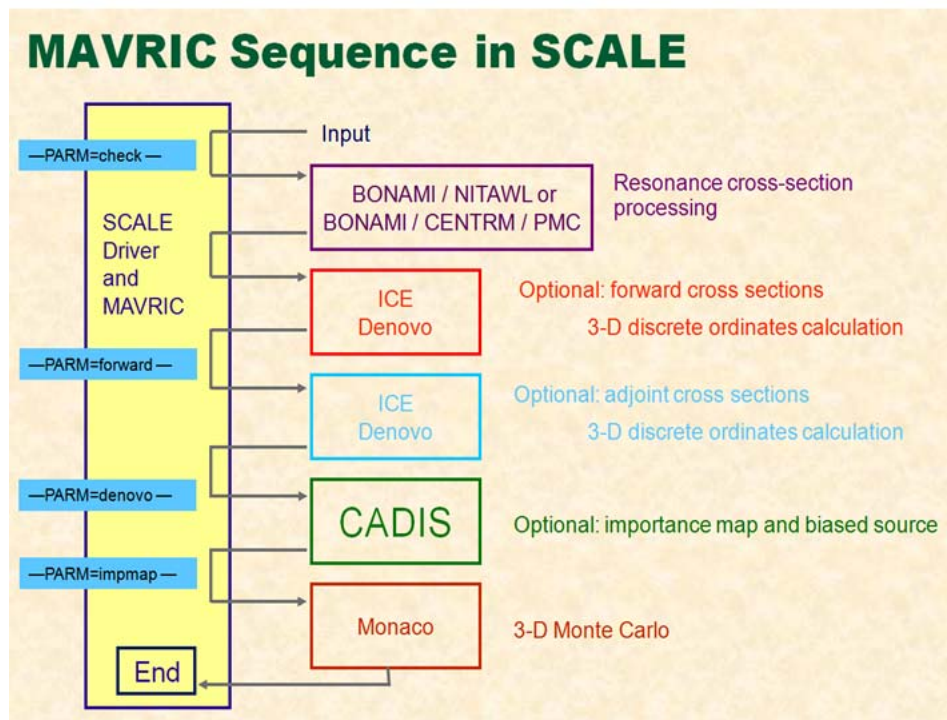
MAVRIC Sequence in SCALE

—PARM=check —

SCALE Driver and MAVRIC

—PARM=forward —

—PARM=denovo —

—PARM=impmap —

End

Input

BONAMI / NITAWL or BONAMI / CENTRM / PMC

Resonance cross-section processing

ICE Denovo

Optional: forward cross sections

3-D discrete ordinates calculation

ICE Denovo

Optional: adjoint cross sections

3-D discrete ordinates calculation

CADIS

Optional: importance map and biased source

Monaco

3-D Monte Carlo